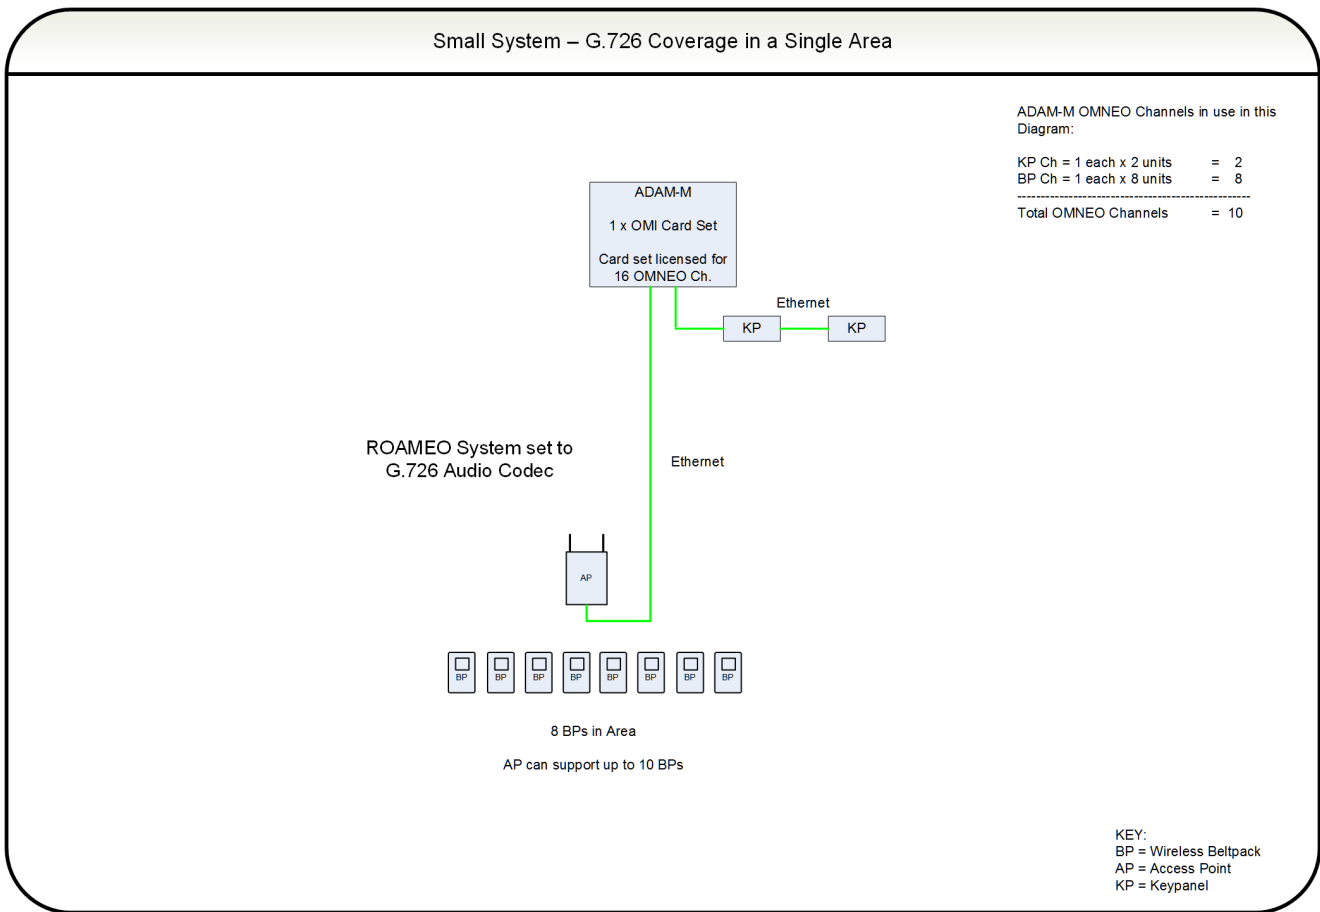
Small System – G.726 Coverage in a Single Area

ADAM-M OMNEO Channels in use in this Diagram:

KP Ch = 1 each x 2 units = 2
BP Ch = 1 each x 8 units = 8
--------------------------------------------------
Total OMNEO Channels = 10

ADAM-M

1 x OMI Card Set

Card set licensed for 16 OMNEO Ch.

Ethernet

KP

KP

ROAMEO System set to G.726 Audio Codec

Ethernet

AP

BP BP BP BP BP BP BP BP

8 BPs in Area

AP can support up to 10 BPs

KEY:
BP = Wireless Beltpack
AP = Access Point
KP = Keypanel